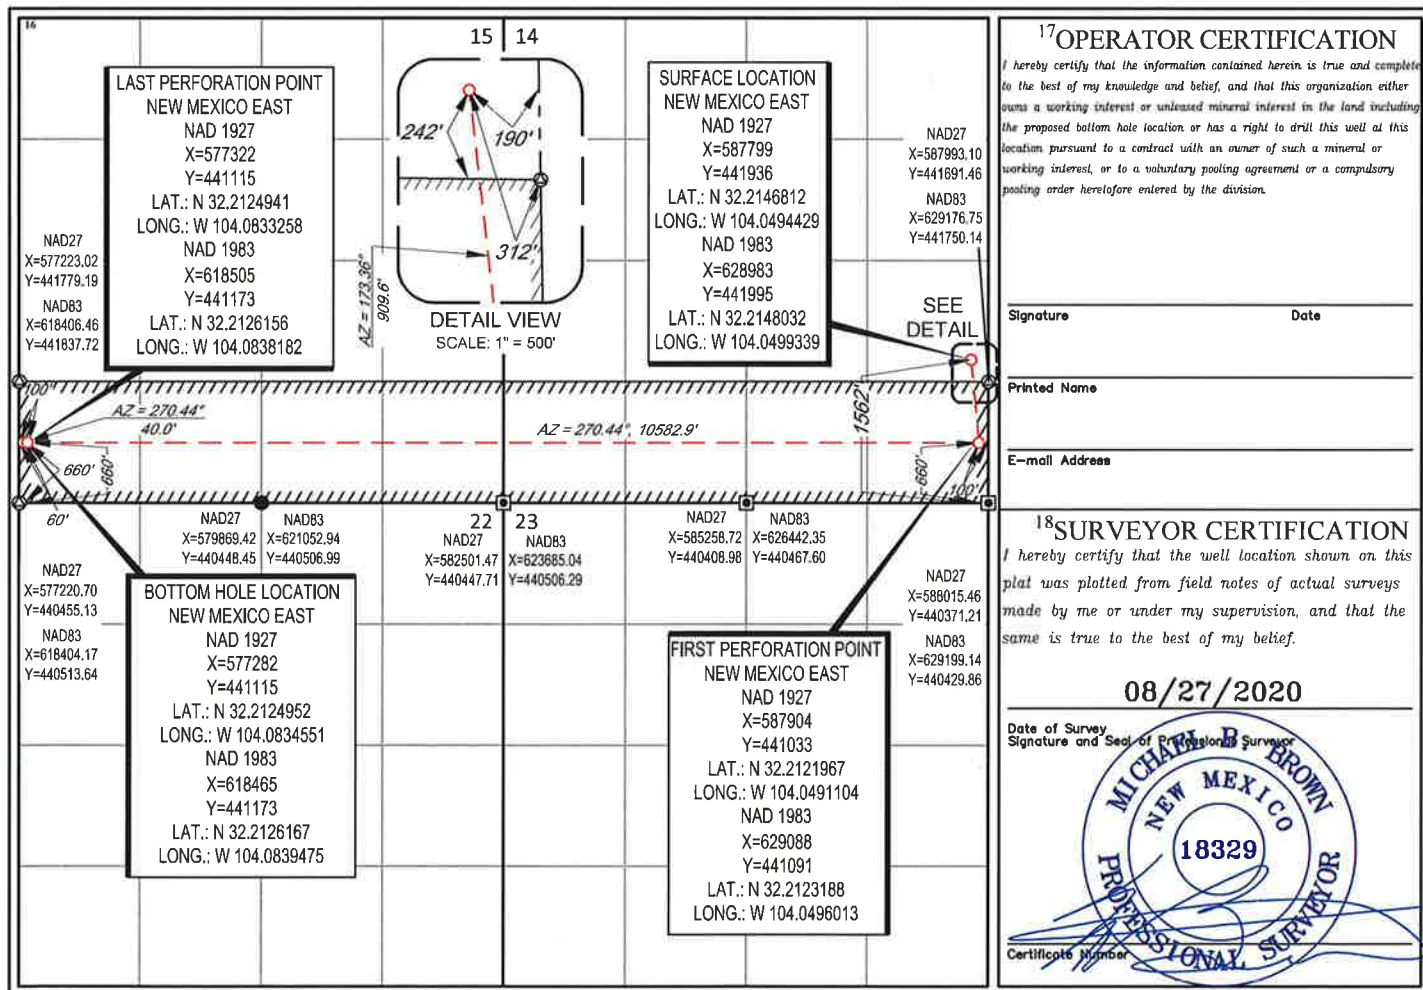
16

15 | 14

LAST PERFORATION POINT
NEW MEXICO EAST
NAD 1927
X=577322
Y=441115
LAT.: N 32.2124941
LONG.: W 104.0833258
NAD 1983
X=618505
Y=441173
LAT.: N 32.2126156
LONG.: W 104.0838182

NAD27
X=577223.02
Y=441779.19
NAD83
X=618406.46
Y=441837.72

242'
190'
312'
AZ = 173.36°
909.6'
DETAIL VIEW
SCALE: 1" = 500'

SURFACE LOCATION
NEW MEXICO EAST
NAD 1927
X=587799
Y=441936
LAT.: N 32.2146812
LONG.: W 104.0494429
NAD 1983
X=628983
Y=441995
LAT.: N 32.2148032
LONG.: W 104.0499339

NAD27
X=587993.10
Y=441691.46
NAD83
X=629176.75
Y=441750.14

SEE
DETAIL

100'
AZ = 270.44°
40.0'
AZ = 270.44°, 10582.9'
1562'
660'
660'
660'
100'
60'

NAD27
X=579869.42
Y=440448.45
NAD83
X=621052.94
Y=440506.99

22 | 23
NAD27
X=582501.47
Y=440447.71
NAD83
X=623685.04
Y=440506.29

NAD27
X=585258.72
Y=440408.98
NAD83
X=626442.35
Y=440467.60

NAD27
X=577220.70
Y=440455.13
NAD83
X=618404.17
Y=440513.64

BOTTOM HOLE LOCATION
NEW MEXICO EAST
NAD 1927
X=577282
Y=441115
LAT.: N 32.2124952
LONG.: W 104.0834551
NAD 1983
X=618465
Y=441173
LAT.: N 32.2126167
LONG.: W 104.0839475

NAD27
X=588015.46
Y=440371.21
NAD83
X=629199.14
Y=440429.86

FIRST PERFORATION POINT
NEW MEXICO EAST
NAD 1927
X=587904
Y=441033
LAT.: N 32.2121967
LONG.: W 104.0491104
NAD 1983
X=629088
Y=441091
LAT.: N 32.2123188
LONG.: W 104.0496013

$^{17}$OPERATOR CERTIFICATION
I hereby certify that the information contained herein is true and complete to the best of my knowledge and belief, and that this organization either owns a working interest or unleased mineral interest in the land including the proposed bottom hole location or has a right to drill this well at this location pursuant to a contract with an owner of such a mineral or working interest, or to a voluntary pooling agreement or a compulsory pooling order heretofore entered by the division.

Signature Date

Printed Name

E-mail Address

$^{18}$SURVEYOR CERTIFICATION
I hereby certify that the well location shown on this plat was plotted from field notes of actual surveys made by me or under my supervision, and that the same is true to the best of my belief.

08/27/2020
Date of Survey
Signature and Seal of Professional Surveyor

MICHAEL B. BROWN
NEW MEXICO
18329
PROFESSIONAL SURVEYOR

Certificate Number